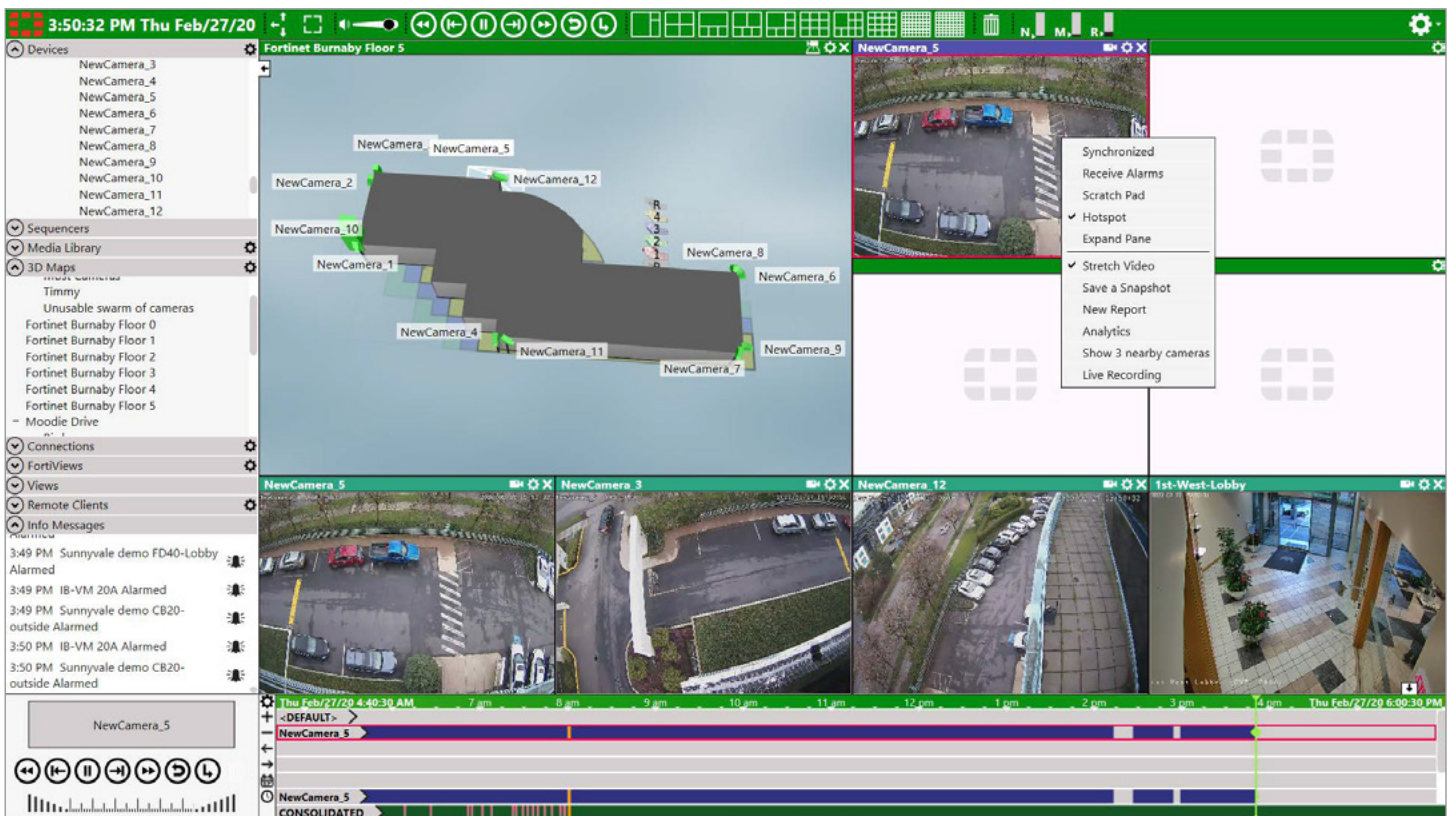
3:50:32 PM Thu Feb/27/20

N M R

Devices
NewCamera_3
NewCamera_4
NewCamera_5
NewCamera_6
NewCamera_7
NewCamera_8
NewCamera_9
NewCamera_10
NewCamera_11
NewCamera_12
Sequencers
Media Library
3D Maps
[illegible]
Timmy
Unusable swarm of cameras
Fortinet Burnaby Floor 0
Fortinet Burnaby Floor 1
Fortinet Burnaby Floor 2
Fortinet Burnaby Floor 3
Fortinet Burnaby Floor 4
Fortinet Burnaby Floor 5
Moodie Drive
Connections
FortiViews
Views
Remote Clients
Info Messages
Alarmed
3:49 PM Sunnyvale demo FD40-Lobby Alarmed
3:49 PM IB-VM 20A Alarmed
3:49 PM Sunnyvale demo CB20-outside Alarmed
3:50 PM IB-VM 20A Alarmed
3:50 PM Sunnyvale demo CB20-outside Alarmed

Fortinet Burnaby Floor 5
NewCamera_
NewCamera_5
NewCamera_2
NewCamera_12
NewCamera_10
NewCamera_1
NewCamera_8
NewCamera_6
NewCamera_4
NewCamera_11
NewCamera_9
NewCamera_7
R
4
3
2
1
0

NewCamera_5
Synchronized
Receive Alarms
Scratch Pad
✔ Hotspot
Expand Pane
✔ Stretch Video
Save a Snapshot
New Report
Analytics
Show 3 nearby cameras
Live Recording

NewCamera_5
NewCamera_3
NewCamera_12
1st-West-Lobby

NewCamera_5

Thu Feb/27/20 4:40:30 AM
7 am
8 am
9 am
10 am
11 am
12 pm
1 pm
2 pm
3 pm
4 pm
Thu Feb/27/20 6:00:30 PM
<DEFAULT>
NewCamera_5
NewCamera_5
CONSOLIDATED